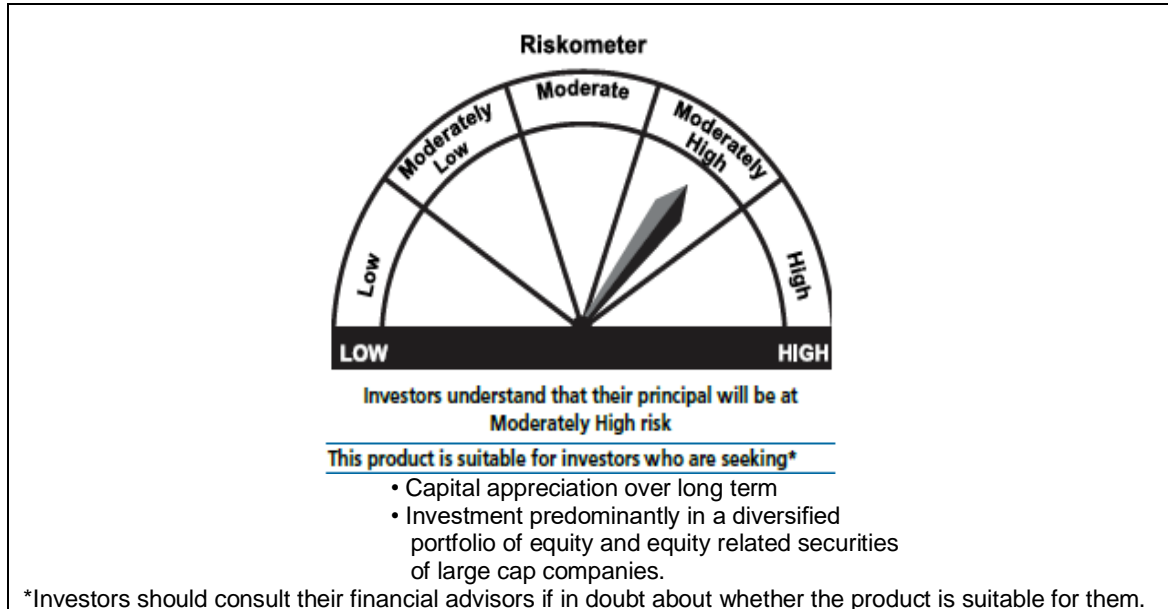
Riskometer

Low

Moderately Low

Moderate

Moderately High

High

LOW

HIGH

Investors understand that their principal will be at Moderately High risk

This product is suitable for investors who are seeking*

• Capital appreciation over long term
• Investment predominantly in a diversified portfolio of equity and equity related securities of large cap companies.

*Investors should consult their financial advisors if in doubt about whether the product is suitable for them.